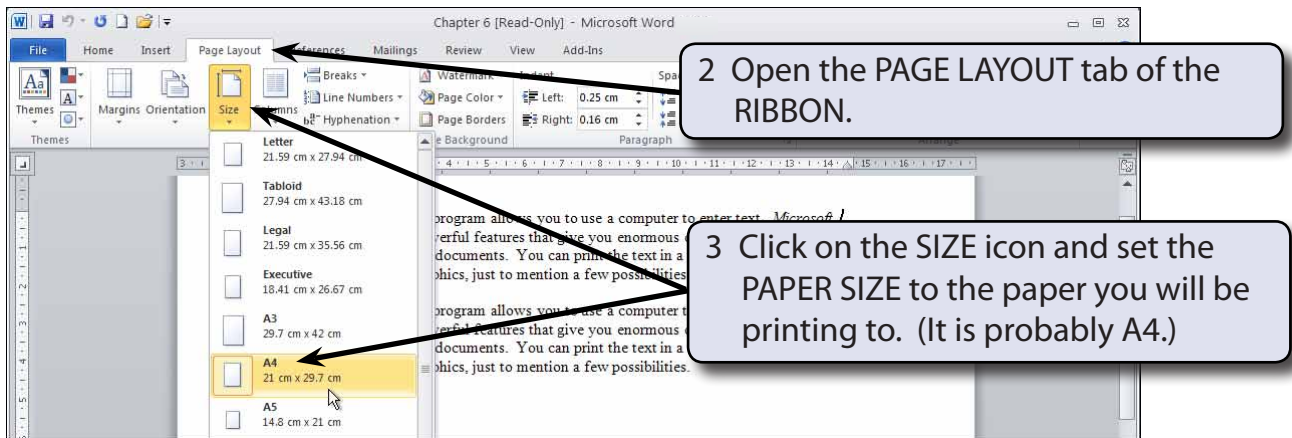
Chapter 6 [Read-Only] - Microsoft Word

File Home Insert Page Layout References Mailings Review View Add-Ins

Themes Margins Orientation Size Columns Breaks Line Numbers Hyphenation Watermark Page Color Page Borders Indent Left: 0.25 cm Right: 0.16 cm Themes Page Background Paragraph

2 Open the PAGE LAYOUT tab of the RIBBON.

Letter
21.59 cm x 27.94 cm

Tabloid
27.94 cm x 43.18 cm

Legal
21.59 cm x 35.56 cm

Executive
18.41 cm x 26.67 cm

A3
29.7 cm x 42 cm

A4
21 cm x 29.7 cm

A5
14.8 cm x 21 cm

program allows you to use a computer to enter text. Microsoft
verful features that give you enormous
documents. You can print the text in a
phics, just to mention a few possibilities.

program allows you to use a computer t
verful features that give you enormous
documents. You can print the text in a
phics, just to mention a few possibilities.

3 Click on the SIZE icon and set the PAPER SIZE to the paper you will be printing to. (It is probably A4.)